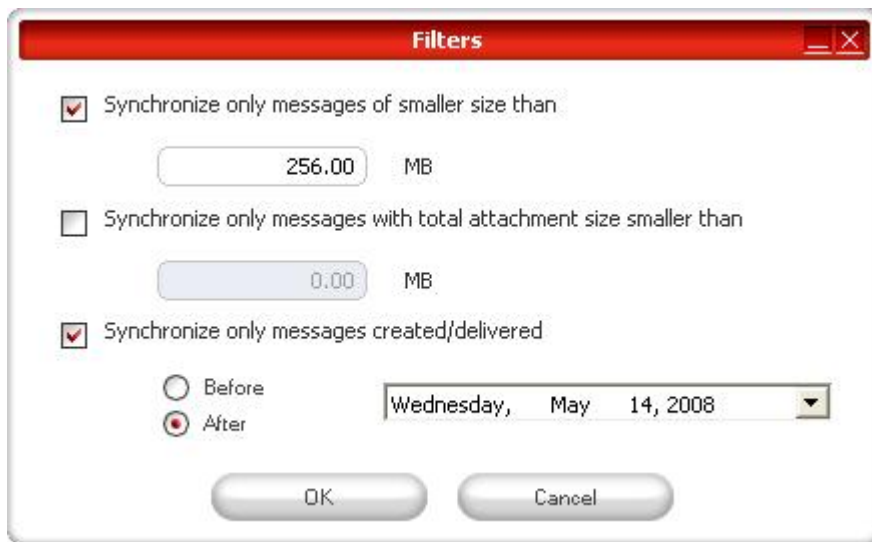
Filters

Synchronize only messages of smaller size than

256.00 MB

Synchronize only messages with total attachment size smaller than

0.00 MB

Synchronize only messages created/delivered

Before
After

Wednesday, May 14, 2008

OK Cancel